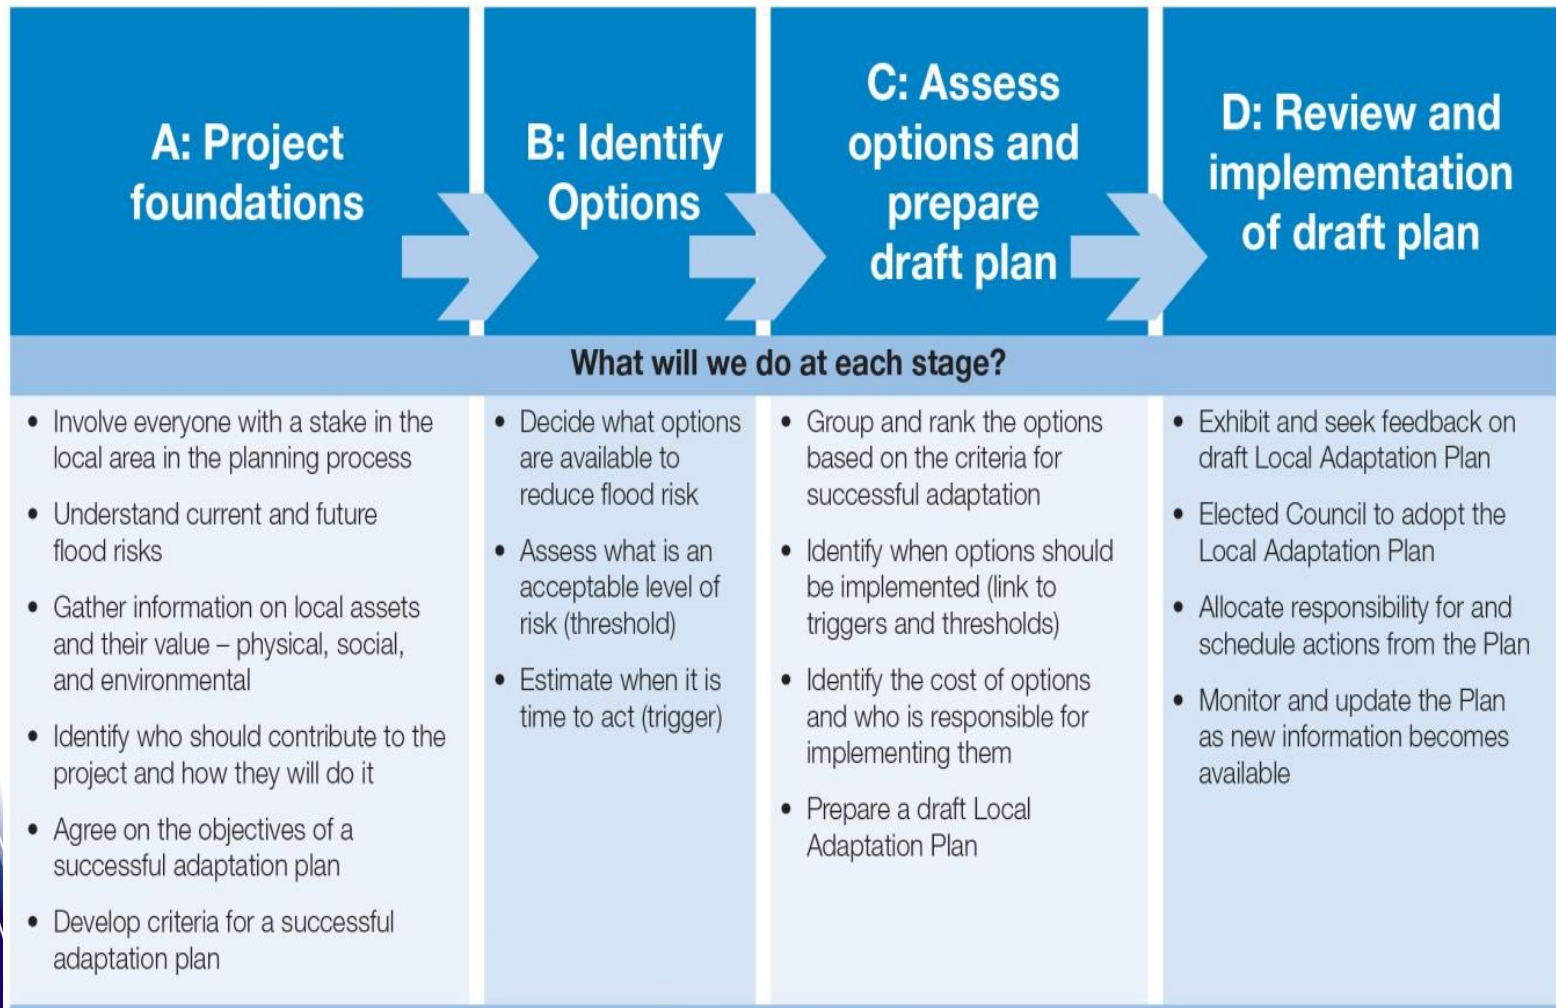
A: Project foundations

B: Identify Options

C: Assess options and prepare draft plan

D: Review and implementation of draft plan

What will we do at each stage?

- Involve everyone with a stake in the local area in the planning process
- Understand current and future flood risks
- Gather information on local assets and their value – physical, social, and environmental
- Identify who should contribute to the project and how they will do it
- Agree on the objectives of a successful adaptation plan
- Develop criteria for a successful adaptation plan

- Decide what options are available to reduce flood risk
- Assess what is an acceptable level of risk (threshold)
- Estimate when it is time to act (trigger)

- Group and rank the options based on the criteria for successful adaptation
- Identify when options should be implemented (link to triggers and thresholds)
- Identify the cost of options and who is responsible for implementing them
- Prepare a draft Local Adaptation Plan

- Exhibit and seek feedback on draft Local Adaptation Plan
- Elected Council to adopt the Local Adaptation Plan
- Allocate responsibility for and schedule actions from the Plan
- Monitor and update the Plan as new information becomes available